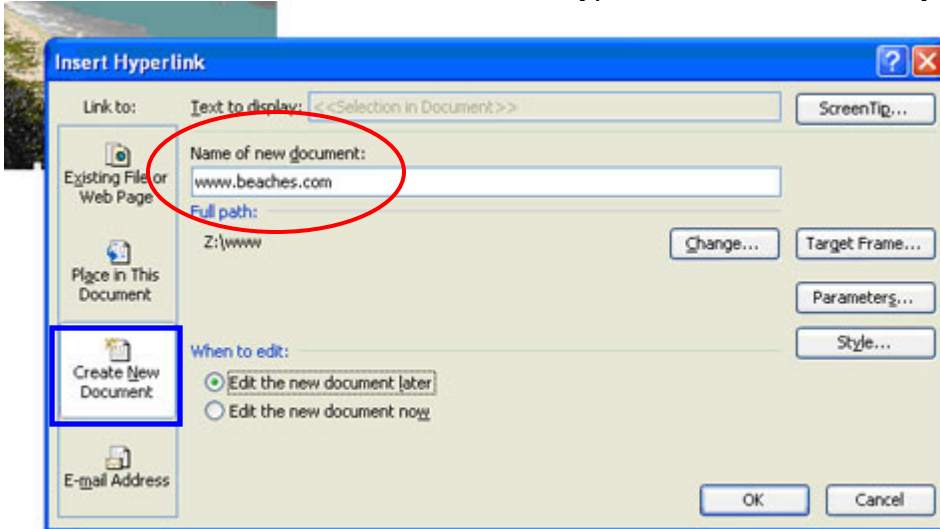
Insert Hyperlink

Link to:

Text to display: <<Selection in Document>>

ScreenTip...

Existing File or Web Page

Name of new document:

www.beaches.com

Full path:

Z:\www

Change...

Target Frame...

Place in This Document

Parameters...

Create New Document

When to edit:

Style...

Edit the new document later

Edit the new document now

E-mail Address

OK

Cancel